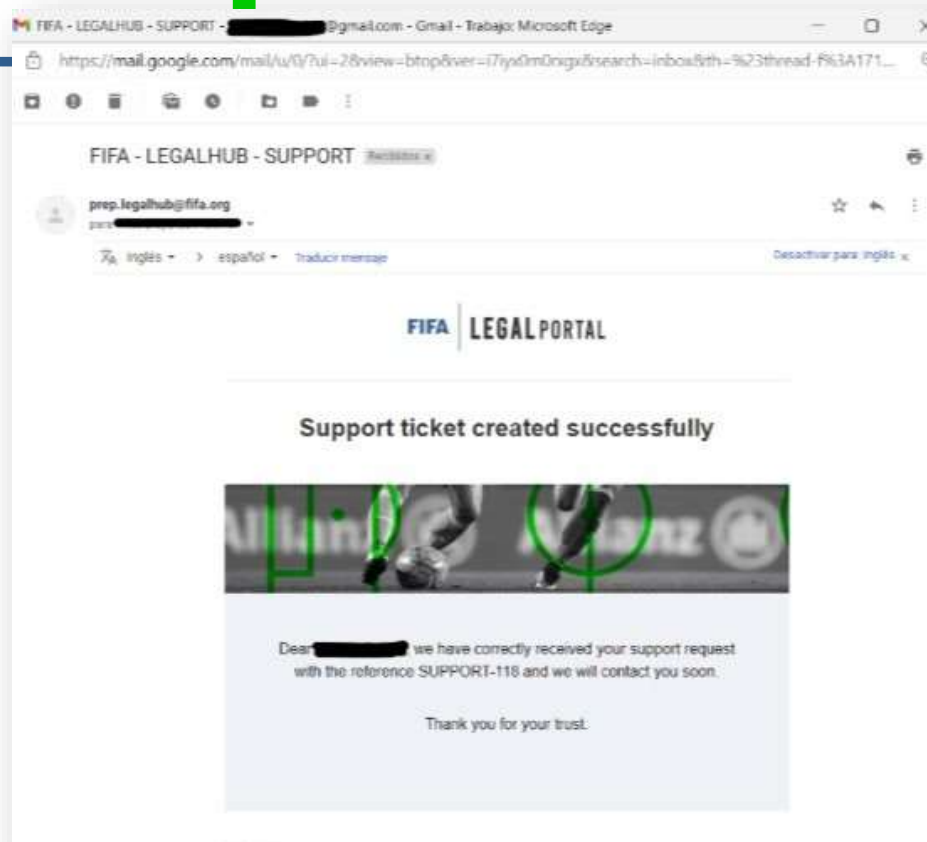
FIFA - LEGALHUB - SUPPORT - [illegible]@gmail.com - Gmail - Trabajo: Microsoft Edge

https://mail.google.com/mail/u/0/?ui=2&view=btop&ver=i7iyx0m0ngx&search=inbox&th=%23thread-f%3A171...

FIFA - LEGALHUB - SUPPORT Recibidos x

prep.legalhub@fifa.org
para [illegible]

Inglés > español Traducir mensaje

Desactivar para: inglés x

FIFA | LEGAL PORTAL

Support ticket created successfully

Allianz

Dear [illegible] we have correctly received your support request with the reference SUPPORT-118 and we will contact you soon.

Thank you for your trust.